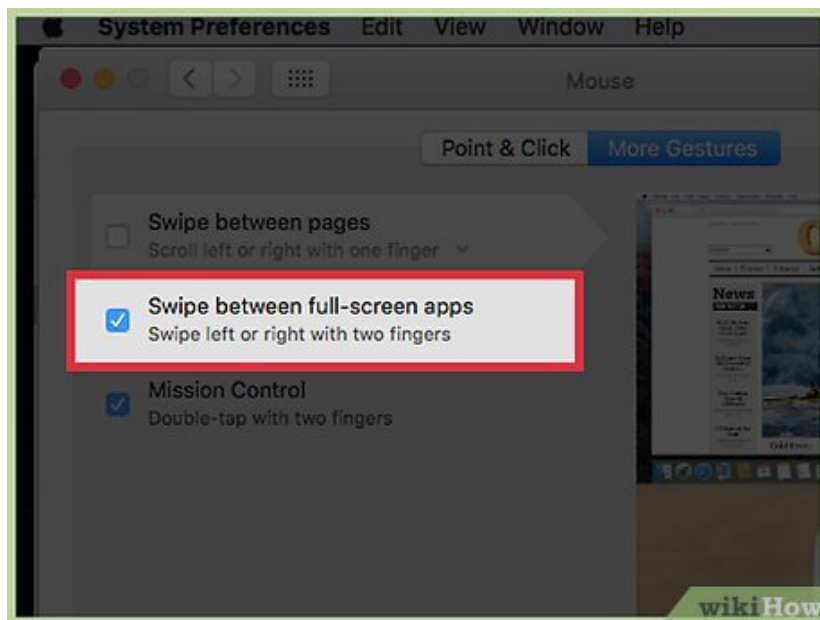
System Preferences Edit View Window Help

Mouse

Point & Click More Gestures

Swipe between pages
Scroll left or right with one finger

Swipe between full-screen apps
Swipe left or right with two fingers

Mission Control
Double-tap with two fingers

News

wikiHow